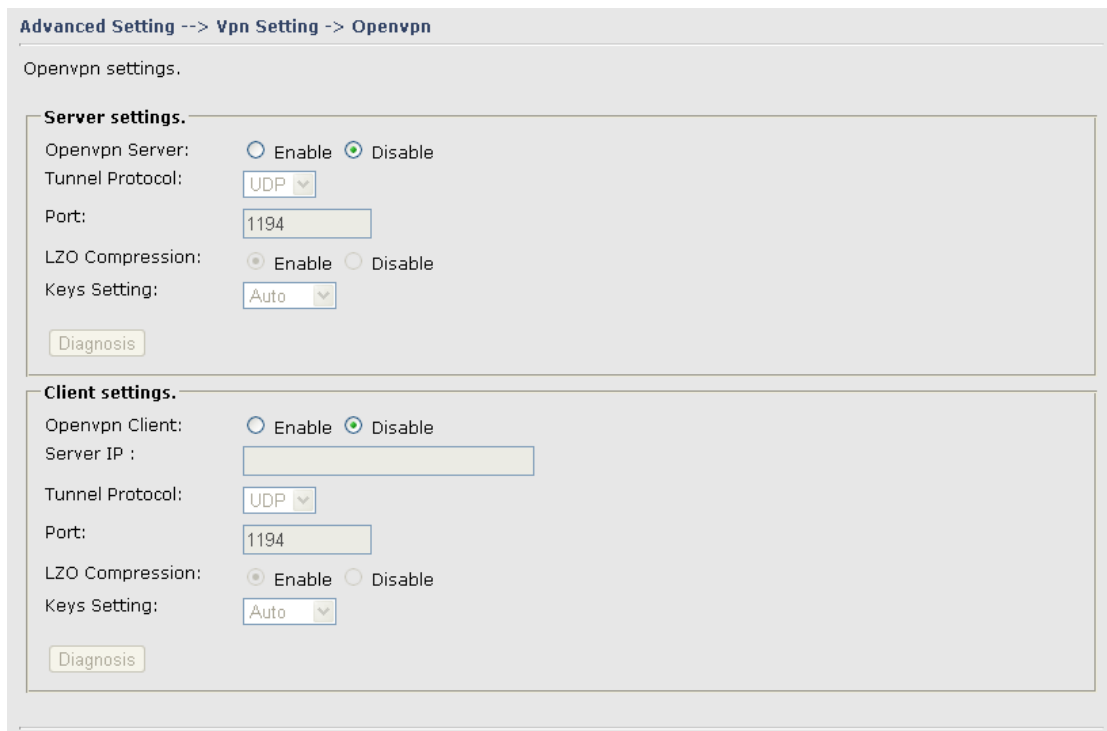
Advanced Setting --> Vpn Setting -> Openvpn

Openvpn settings.

Server settings.

Openvpn Server: Enable Disable

Tunnel Protocol: UDP

Port: 1194

LZO Compression: Enable Disable

Keys Setting: Auto

Diagnosis

Client settings.

Openvpn Client: Enable Disable

Server IP :

Tunnel Protocol: UDP

Port: 1194

LZO Compression: Enable Disable

Keys Setting: Auto

Diagnosis